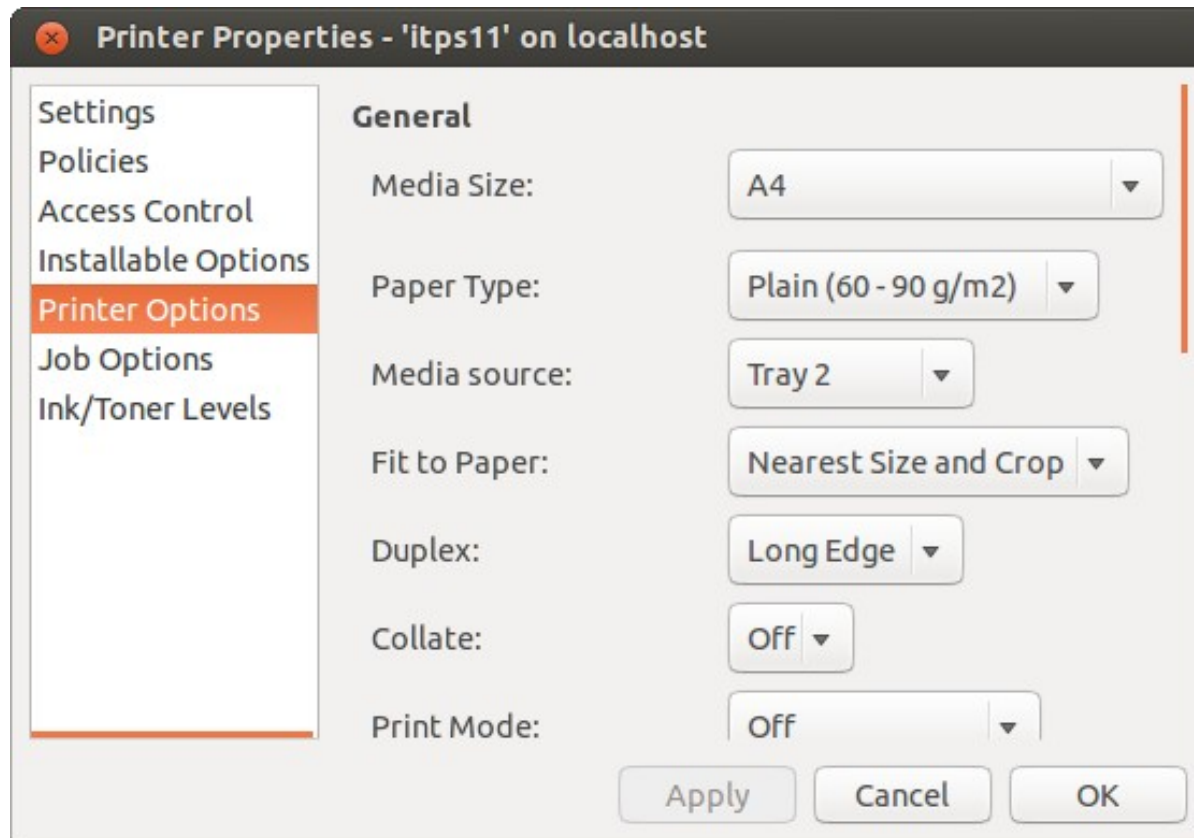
Printer Properties - 'itps11' on localhost

Settings
Policies
Access Control
Installable Options
Printer Options
Job Options
Ink/Toner Levels

General

Media Size: A4

Paper Type: Plain (60 - 90 g/m2)

Media source: Tray 2

Fit to Paper: Nearest Size and Crop

Duplex: Long Edge

Collate: Off

Print Mode: Off

Apply Cancel OK